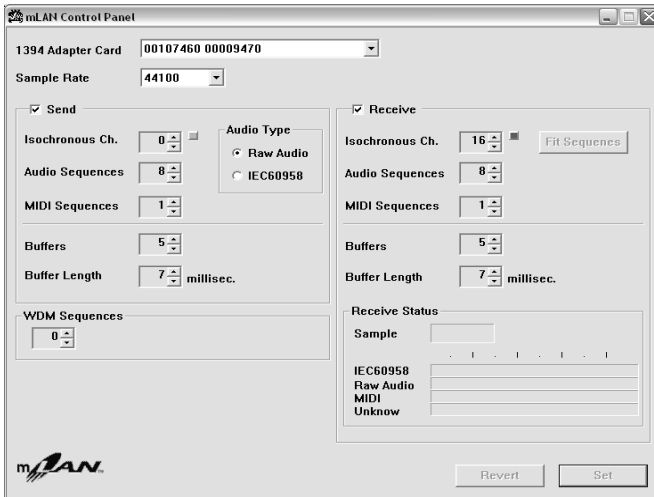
mLAN Control Panel

1394 Adapter Card 00107460 00009470

Sample Rate 44100

Send

Isochronous Ch. 0

Audio Sequences 8

MIDI Sequences 1

Audio Type

Raw Audio

IEC60958

Buffers 5

Buffer Length 7 millisec.

WDM Sequences

0

Receive

Isochronous Ch. 16

Fit Sequenes

Audio Sequences 8

MIDI Sequences 1

Buffers 5

Buffer Length 7 millisec.

Receive Status

Sample

IEC60958

Raw Audio

MIDI

Unknow

mLAN

Revert

Set